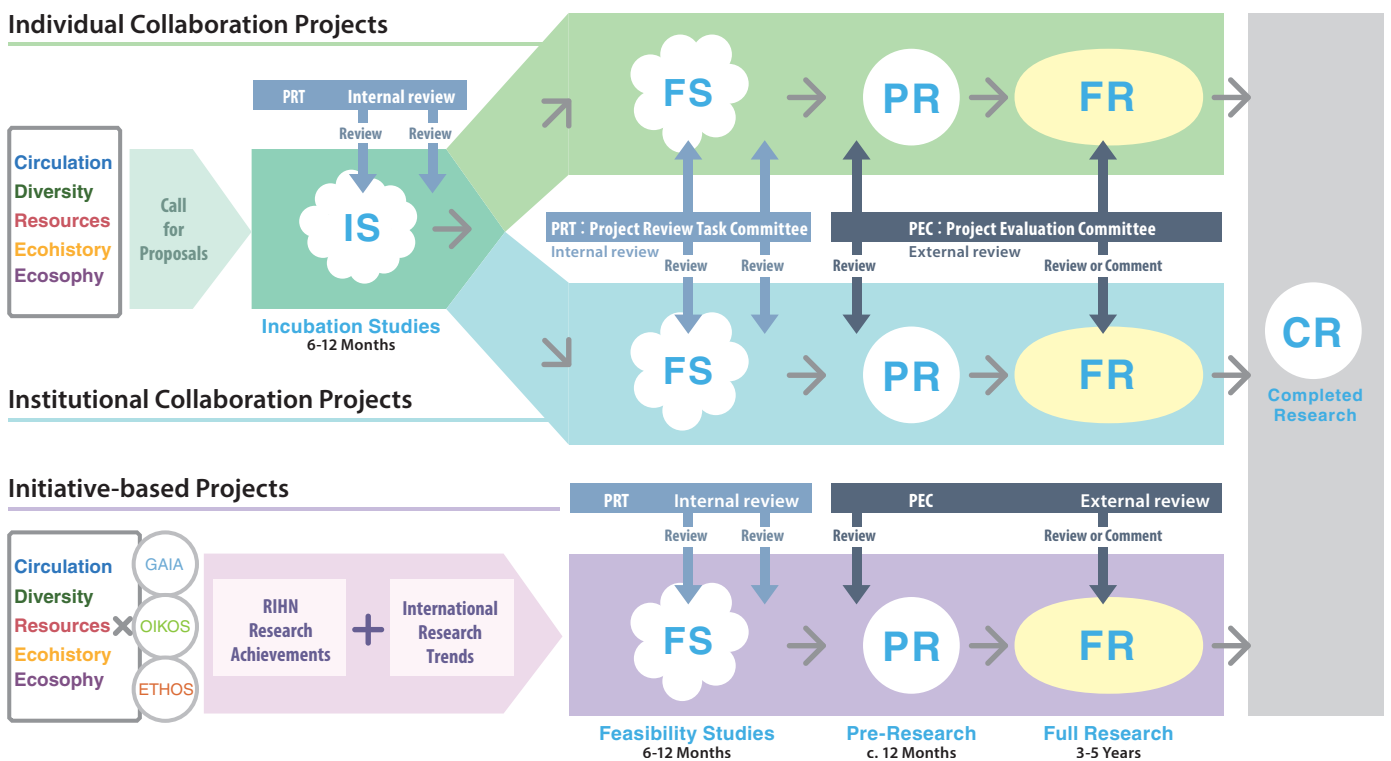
Individual Collaboration Projects

Circulation
Diversity
Resources
Ecohistory
Ecosophy

Call for Proposals

PRT Internal review
Review Review

IS

Incubation Studies
6-12 Months

FS → PR → FR

PRT：Project Review Task Committee
Internal review
Review Review

PEC：Project Evaluation Committee
External review
Review Review or Comment

FS → PR → FR

Institutional Collaboration Projects

CR
Completed Research

Initiative-based Projects

Circulation
Diversity
Resources
Ecohistory
Ecosophy

GAIA
OIKOS
ETHOS

RIHN Research Achievements + International Research Trends

PRT Internal review
Review Review

PEC External review
Review Review or Comment

FS → PR → FR

Feasibility Studies
6-12 Months

Pre-Research
c. 12 Months

Full Research
3-5 Years